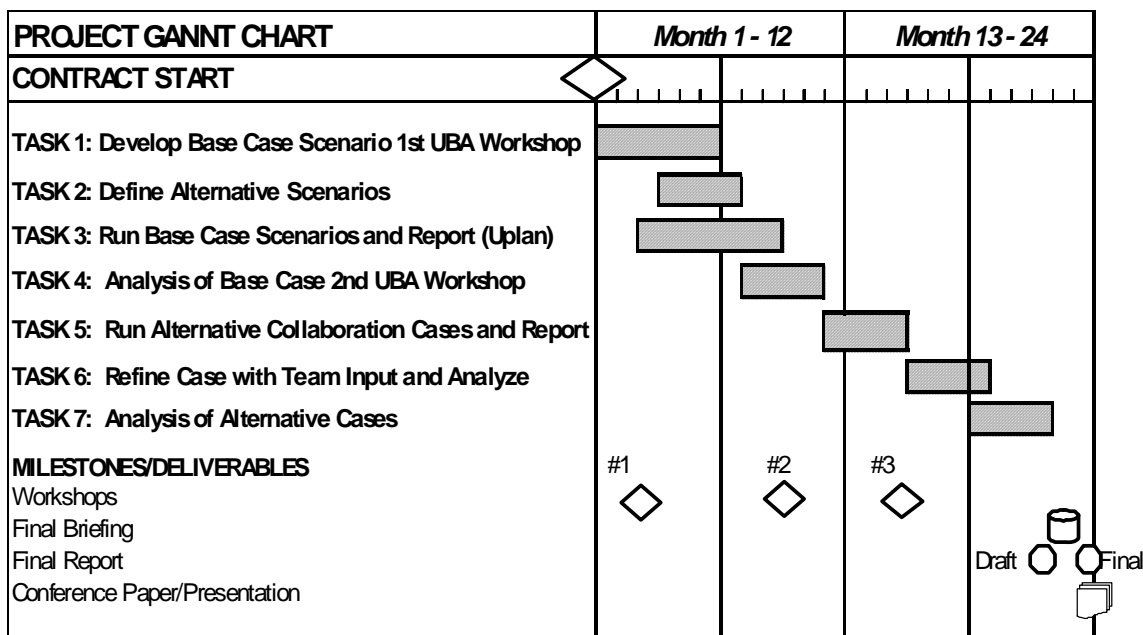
| PROJECT GANNT CHART | Month 1 - 12 | Month 13 - 24 |
|---|---|---|
| CONTRACT START | | |
| TASK 1: Develop Base Case Scenario 1st UBA Workshop | | |
| TASK 2: Define Alternative Scenarios | | |
| TASK 3: Run Base Case Scenarios and Report (Uplan) | | |
| TASK 4: Analysis of Base Case 2nd UBA Workshop | | |
| TASK 5: Run Alternative Collaboration Cases and Report | | |
| TASK 6: Refine Case with Team Input and Analyze | | |
| TASK 7: Analysis of Alternative Cases | | |
| MILESTONES/DELIVERABLES | #1 #2 | #3 |
| Workshops | | |
| Final Briefing | | |
| Final Report | | Draft Final |
| Conference Paper/Presentation | | |